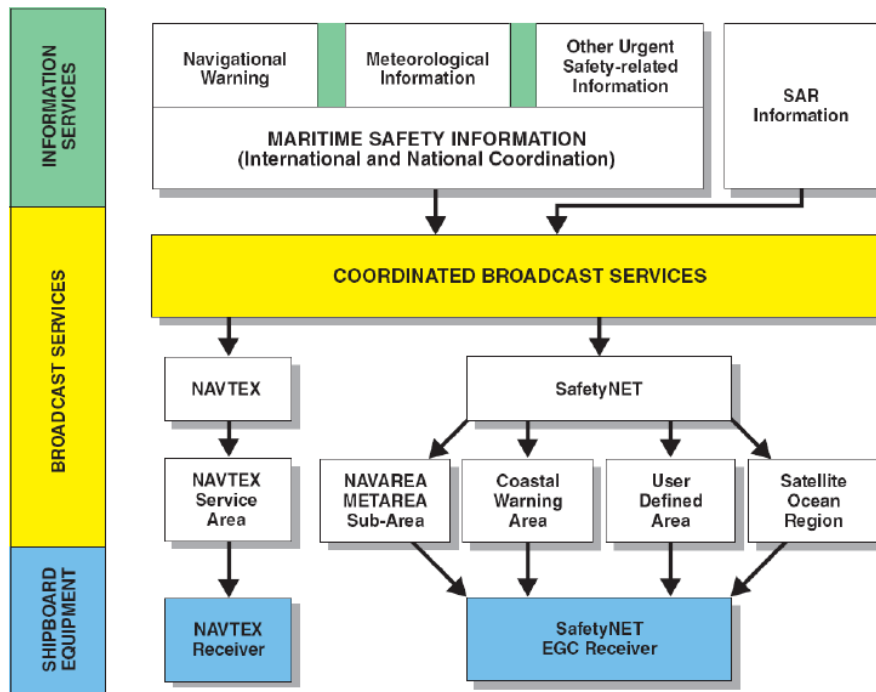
INFORMATION SERVICES

BROADCAST SERVICES

SHIPBOARD EQUIPMENT

Navigational Warning

Meteorological Information

Other Urgent Safety-related Information

SAR Information

MARITIME SAFETY INFORMATION
(International and National Coordination)

COORDINATED BROADCAST SERVICES

NAVTEX

SafetyNET

NAVTEX Service Area

NAVAREA METAREA Sub-Area

Coastal Warning Area

User Defined Area

Satellite Ocean Region

NAVTEX Receiver

SafetyNET EGC Receiver